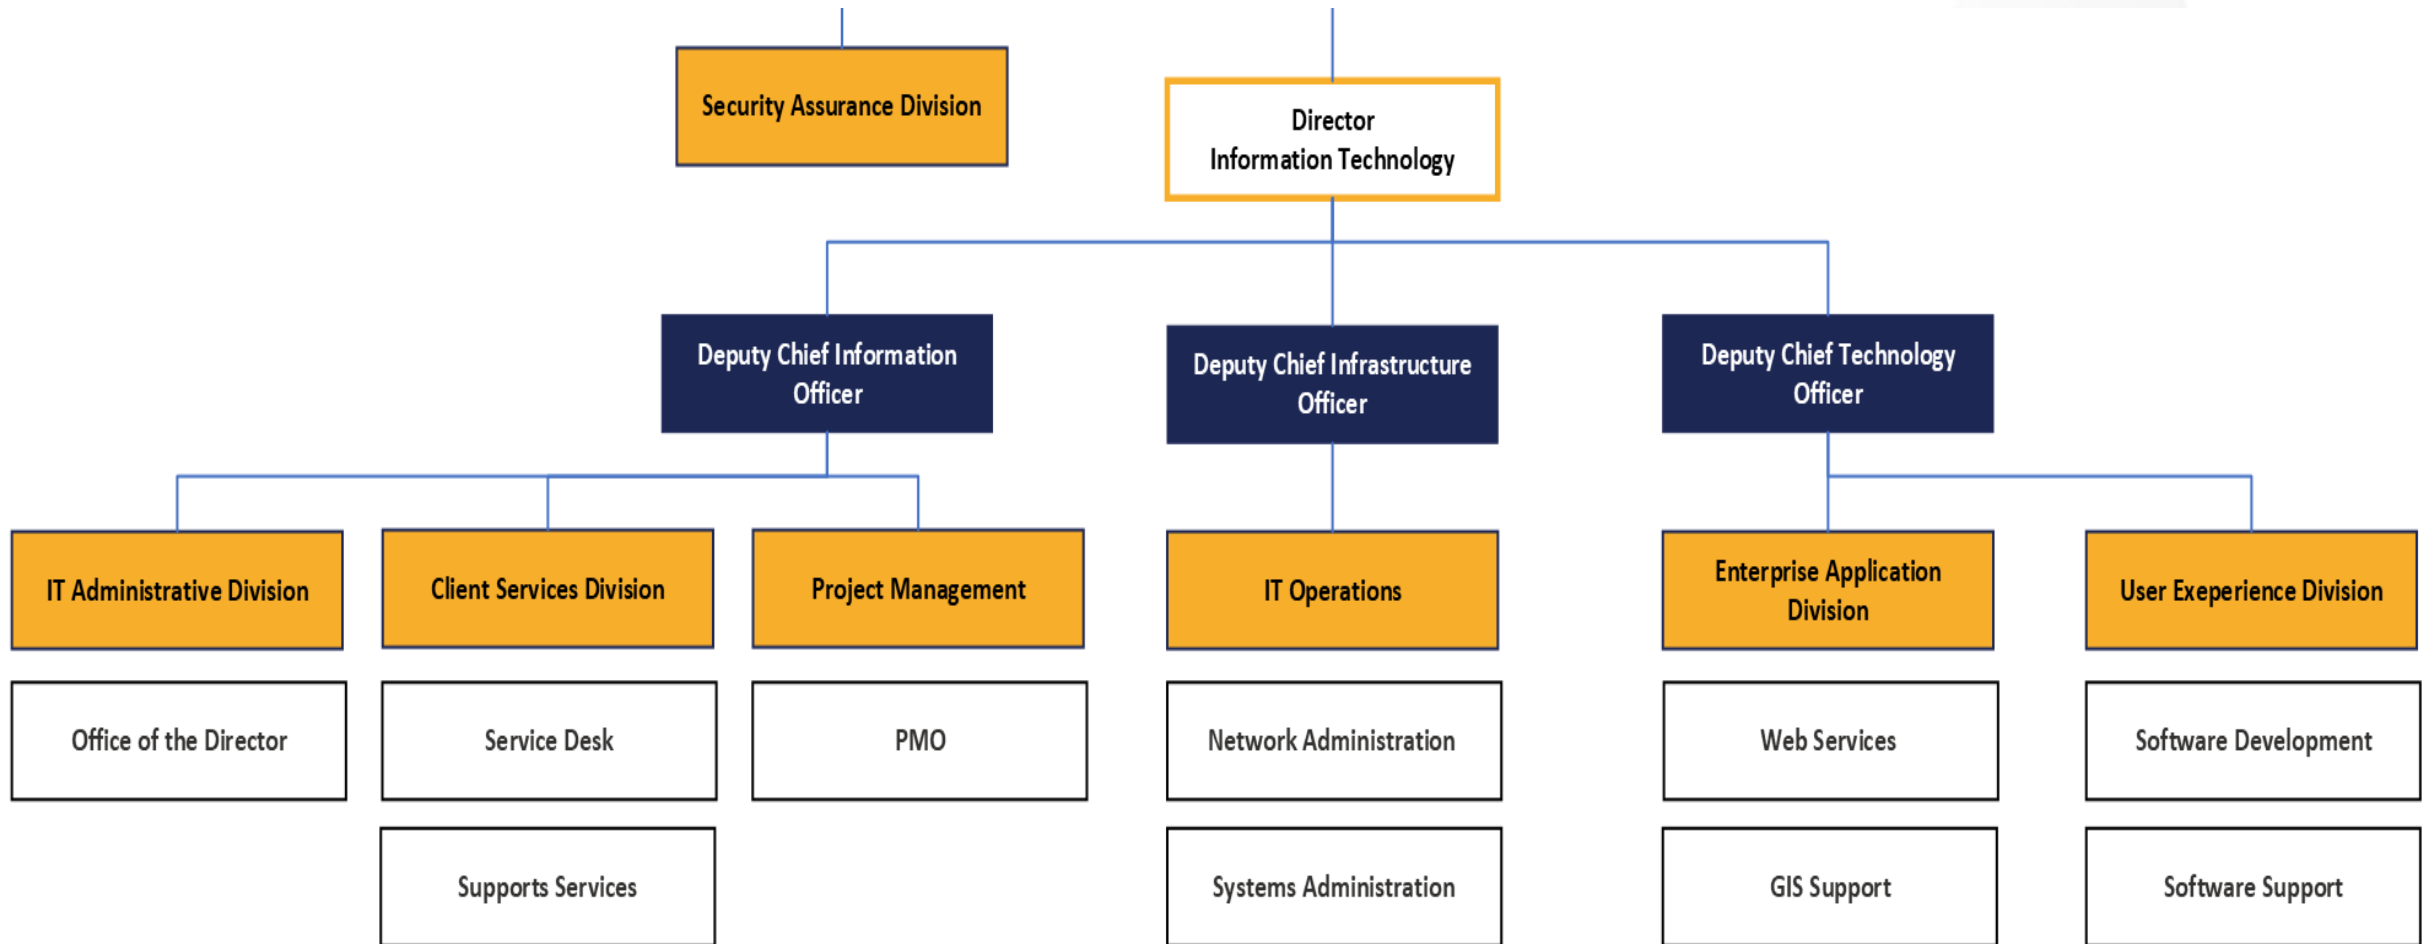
Security Assurance Division

Director
Information Technology

Deputy Chief Information Officer

Deputy Chief Infrastructure Officer

Deputy Chief Technology Officer

IT Administrative Division

Client Services Division

Project Management

IT Operations

Enterprise Application Division

User Exeperience Division

Office of the Director

Service Desk

PMO

Network Administration

Web Services

Software Development

Supports Services

Systems Administration

GIS Support

Software Support